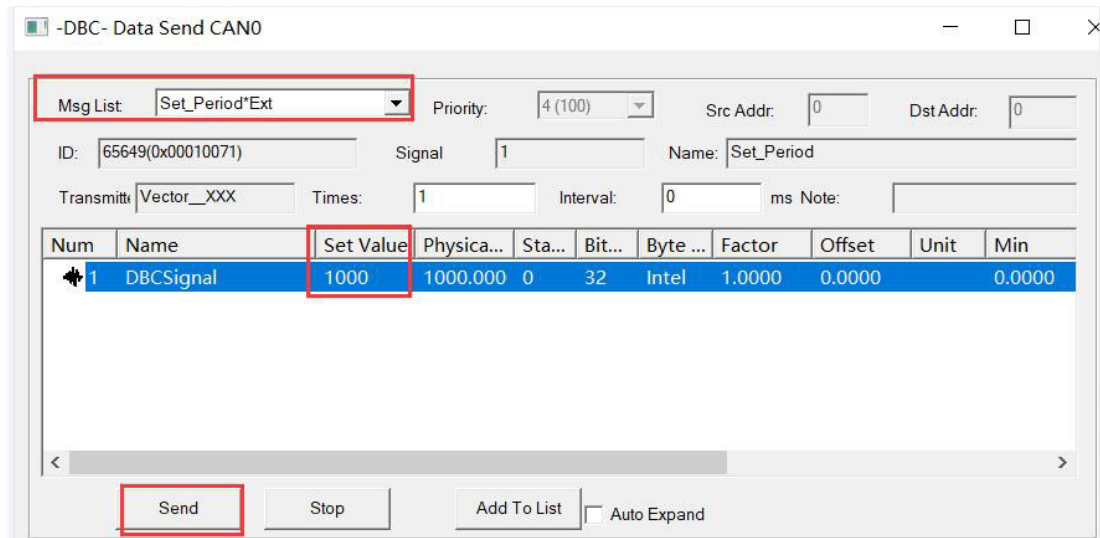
-DBC- Data Send CAN0

Msg List: Set_Period*Ext
Priority: 4 (100)
Src Addr: 0
Dst Addr: 0

ID: 65649(0x00010071)
Signal 1
Name: Set_Period

Transmitte Vector__XXX
Times: 1
Interval: 0 ms
Note:

| Num | Name | Set Value | Physica... | Sta... | Bit... | Byte ... | Factor | Offset | Unit | Min |
|---|---|---|---|---|---|---|---|---|---|---|
| 1 | DBCSignal | 1000 | 1000.000 | 0 | 32 | Intel | 1.0000 | 0.0000 | | 0.0000 |

Send
Stop
Add To List
Auto Expand